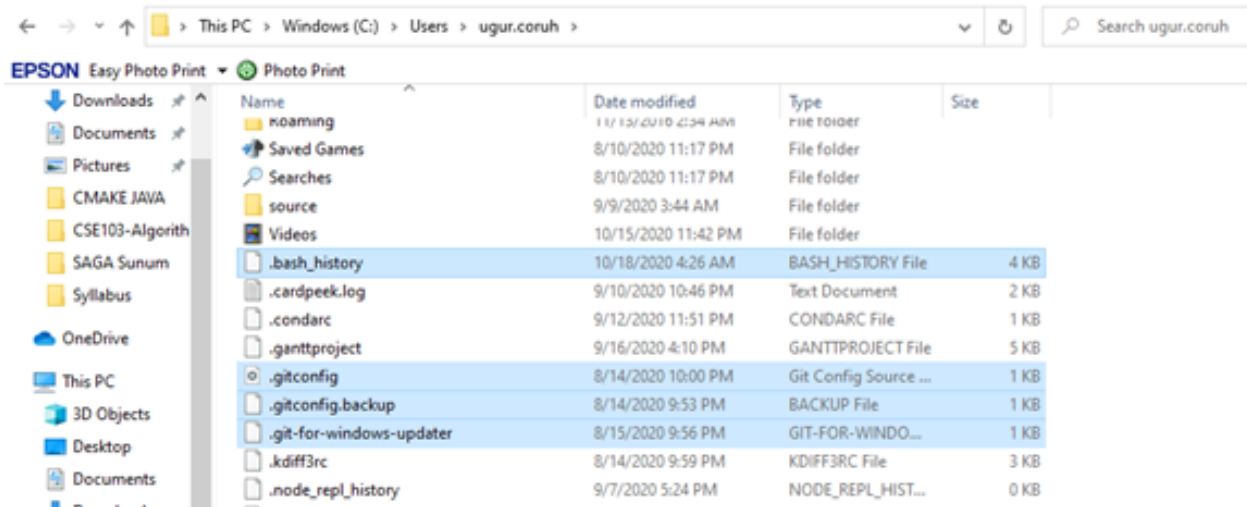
This PC > Windows (C:) > Users > ugur.coruh >

Search ugur.coruh

EPSON Easy Photo Print ▾ Photo Print

Downloads
Documents
Pictures
CMAKE JAVA
CSE103-Algorith
SAGA Sunum
Syllabus
OneDrive
This PC
3D Objects
Desktop
Documents

| Name | Date modified | Type | Size |
|---|---|---|---|
| Roaming | 11/13/2016 2:34 AM | File folder | |
| Saved Games | 8/10/2020 11:17 PM | File folder | |
| Searches | 8/10/2020 11:17 PM | File folder | |
| source | 9/9/2020 3:44 AM | File folder | |
| Videos | 10/15/2020 11:42 PM | File folder | |
| .bash_history | 10/18/2020 4:26 AM | BASH_HISTORY File | 4 KB |
| .cardpeek.log | 9/10/2020 10:46 PM | Text Document | 2 KB |
| .condarc | 9/12/2020 11:51 PM | CONDARC File | 1 KB |
| .ganttproject | 9/16/2020 4:10 PM | GANTTPROJECT File | 5 KB |
| .gitconfig | 8/14/2020 10:00 PM | Git Config Source ... | 1 KB |
| .gitconfig.backup | 8/14/2020 9:53 PM | BACKUP File | 1 KB |
| .git-for-windows-updater | 8/15/2020 9:56 PM | GIT-FOR-WINDO... | 1 KB |
| .kdiff3rc | 8/14/2020 9:59 PM | KDIFF3RC File | 3 KB |
| .node_repl_history | 9/7/2020 5:24 PM | NODE_REPL_HIST... | 0 KB |